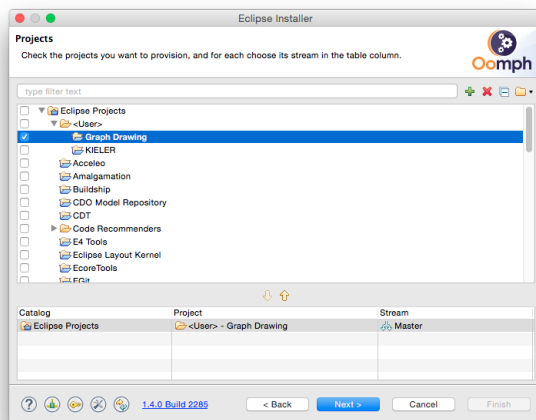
Eclipse Installer

Projects

Check the projects you want to provision, and for each choose its stream in the table column.

Oomph

type filter text

Eclipse Projects
<User>
Graph Drawing
KIELER
Acceleo
Amalgamation
Buildship
CDO Model Repository
CDT
Code Recommenders
E4 Tools
Eclipse Layout Kernel
EcoreTools
EGit

| Catalog | Project | Stream |
|---|---|---|
| Eclipse Projects | <User> - Graph Drawing | Master |

1.4.0 Build 2285

< Back

Next >

Cancel

Finish